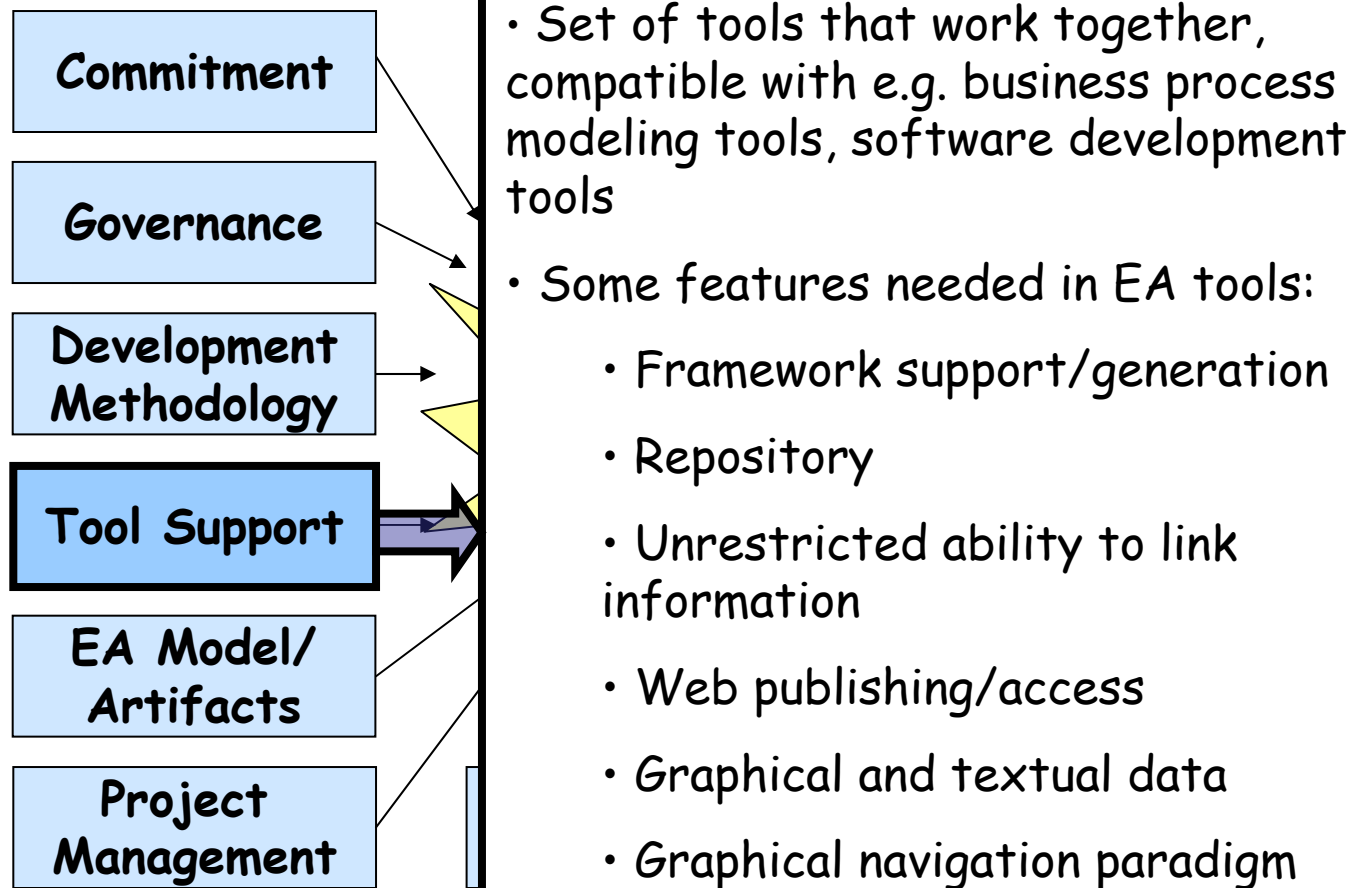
Commitment

Governance

Development Methodology

Tool Support

EA Model/ Artifacts

Project Management

• Set of tools that work together, compatible with e.g. business process modeling tools, software development tools

• Some features needed in EA tools:

• Framework support/generation

• Repository

• Unrestricted ability to link information

• Web publishing/access

• Graphical and textual data

• Graphical navigation paradigm